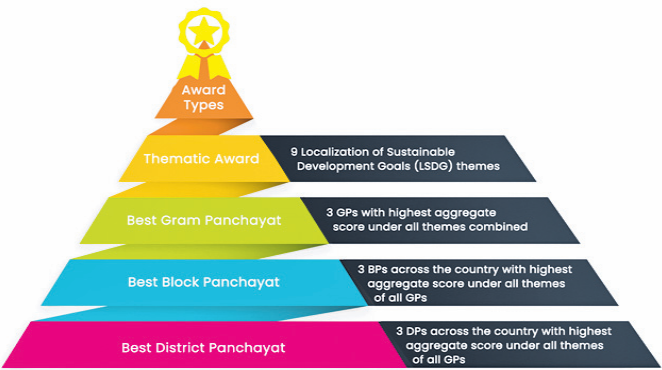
Award Types

Thematic Award

9 Localization of Sustainable Development Goals (LSDG) themes

Best Gram Panchayat

3 GPs with highest aggregate score under all themes combined

Best Block Panchayat

3 BPs across the country with highest aggregate score under all themes of all GPs

Best District Panchayat

3 DPs across the country with highest aggregate score under all themes of all GPs